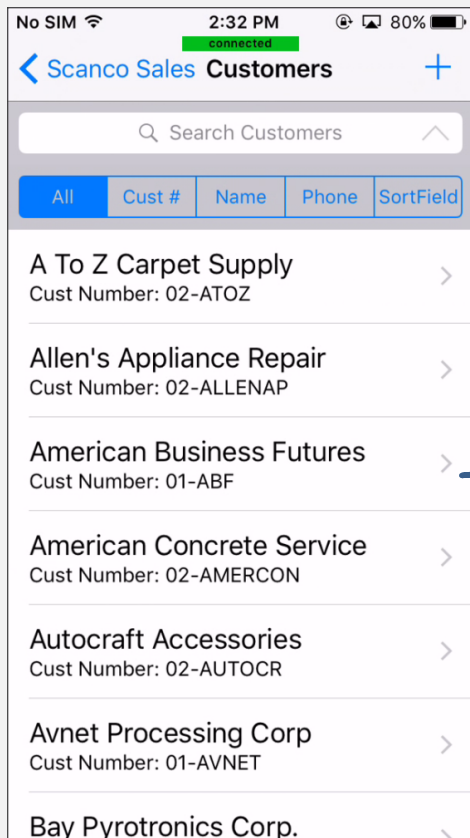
No SIM 2:32 PM 80%
connected
Scanco Sales Customers +

Search Customers

| All | Cust # | Name | Phone | SortField |
|---|---|---|---|---|

A To Z Carpet Supply
Cust Number: 02-ATOZ

Allen's Appliance Repair
Cust Number: 02-ALLENAP

American Business Futures
Cust Number: 01-ABF

American Concrete Service
Cust Number: 02-AMERCON

Autocraft Accessories
Cust Number: 02-AUTOCR

Avnet Processing Corp
Cust Number: 01-AVNET

Bay Pyrotronics Corp.